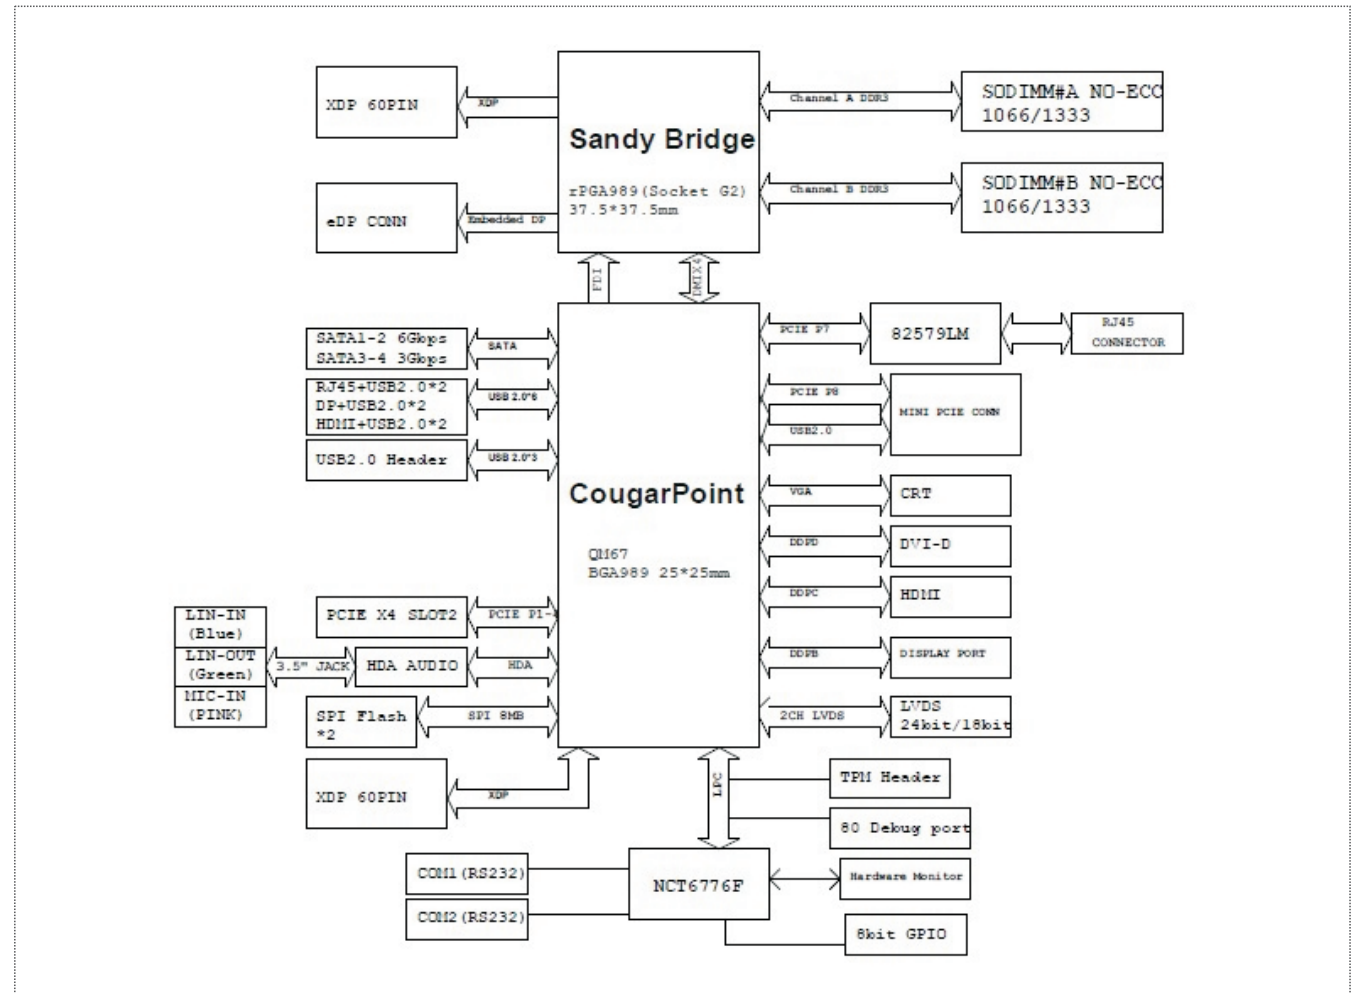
XDP 60PIN

XDP

Sandy Bridge

rPGA989(Socket G2)
37.5*37.5mm

Channel A DDR3

SODIMM#A NO-ECC
1066/1333

Channel B DDR3

SODIMM#B NO-ECC
1066/1333

eDP CONN

Embedded DP

FDI

DMIx4

SATA1-2 6Gbps
SATA3-4 3Gbps

SATA

RJ45+USB2.0*2
DP+USB2.0*2
HDMI+USB2.0*2

USB 2.0*6

USB2.0 Header

USB 2.0*3

CougarPoint

QM67
BGA989 25*25mm

PCIE P7

82579LM

RJ45
CONNECTOR

PCIE P8

USB2.0

MINI PCIE CONN

VGA

CRT

DDPD

DVI-D

DDPC

HDMI

DDPB

DISPLAY PORT

2CH LVDS

LVDS
24bit/18bit

LIN-IN
(Blue)

LIN-OUT
(Green)

MIC-IN
(PINK)

PCIE X4 SLOT2

PCIE P1-4

3.5" JACK

HDA AUDIO

HDA

SPI Flash
*2

SPI 8MB

XDP 60PIN

XDP

LPC

TPM Header

80 Debug port

COM1(RS232)

COM2(RS232)

NCT6776F

Hardware Monitor

8bit GPIO